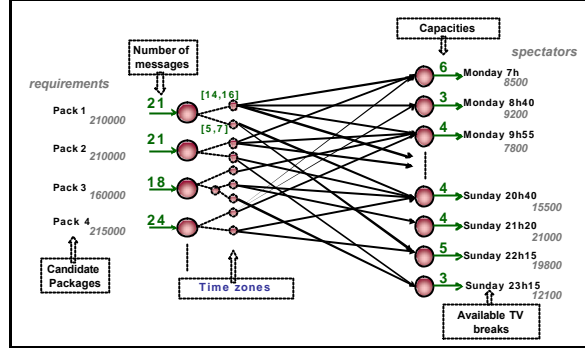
Number of messages

Capacities

spectators

requirements

Pack 1
210000

21

[14,16]

[5,7]

Pack 2
210000

21

Pack 3
160000

18

Pack 4
215000

24

Candidate Packages

Time zones

6 Monday 7h
8500

3 Monday 8h40
9200

4 Monday 9h55
7800

4 Sunday 20h40
15500

4 Sunday 21h20
21000

5 Sunday 22h15
19800

3 Sunday 23h15
12100

Available TV breaks